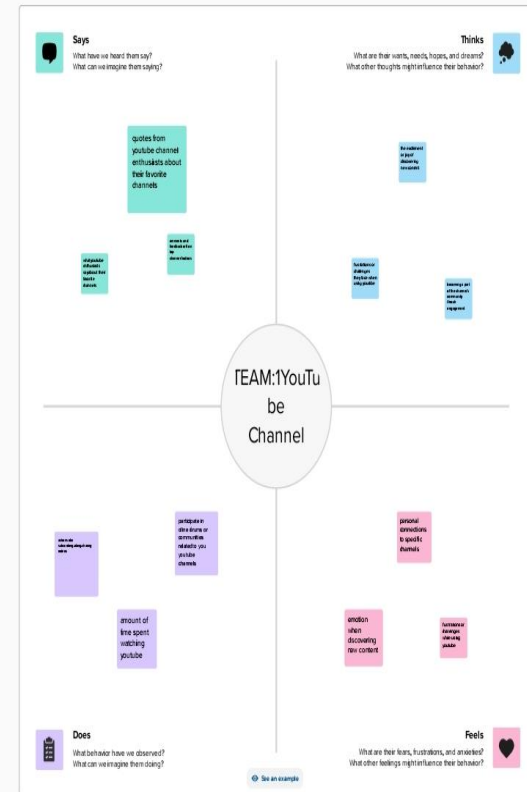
Says
What have we heard them say?
What can we imagine them saying?

Thinks
What are their wants, needs, hopes, and dreams?
What other thoughts might influence their behavior?

quotes from youtube channel enthusiasts about their favorite channels

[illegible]

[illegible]

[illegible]

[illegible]

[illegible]

TEAM:1YouTube Channel

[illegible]

participate in online forums or communities related to you youtube channels

amount of time spent watching youtube

personal connections to specific channels

emotion when discovering new content

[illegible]

Does
What behavior have we observed?
What can we imagine them doing?

Feels
What are their fears, frustrations, and anxieties?
What other feelings might influence their behavior?

See an example